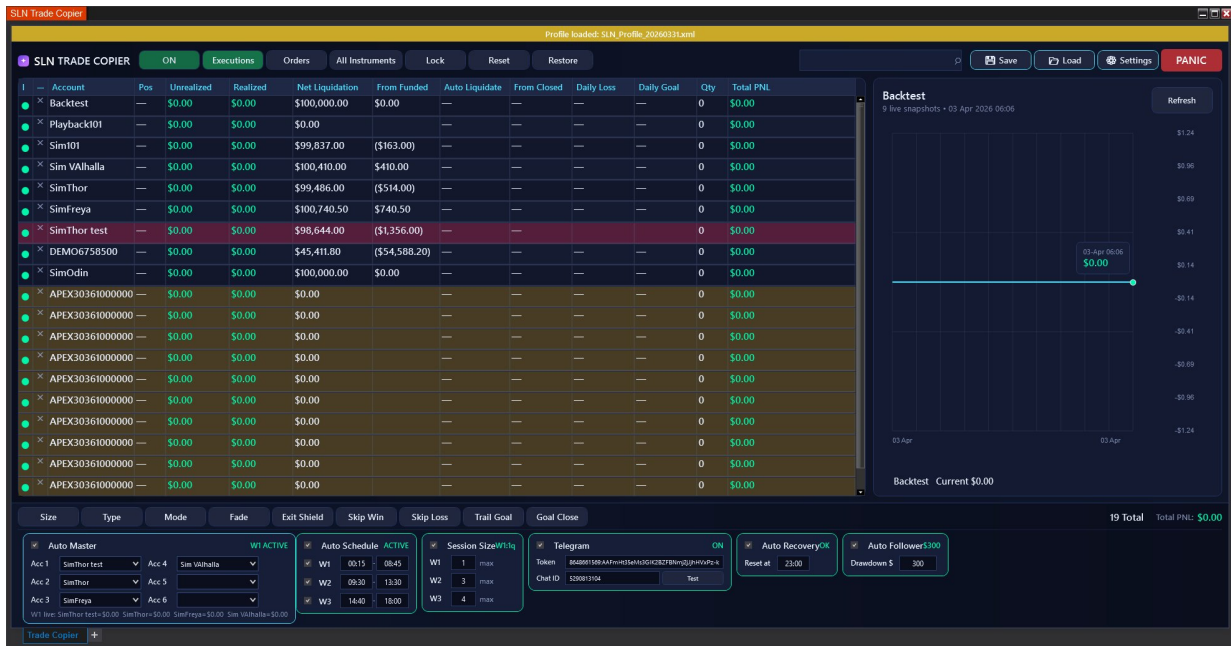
SLN Trade Copier

Profile loaded: SLN_Profile_20260331.xml

SLN TRADE COPIER ON Executions Orders All Instruments Lock Reset Restore

Save Load Settings PANIC

| Account | Pos | Unrealized | Realized | Net Liquidation | From Funded | Auto Liquidate | From Closed | Daily Loss | Daily Goal | Qty | Total PNL |
|---|---|---|---|---|---|---|---|---|---|---|---|
| Backtest | — | $0.00 | $0.00 | $100,000.00 | $0.00 | — | — | — | — | 0 | $0.00 |
| Playback101 | — | $0.00 | $0.00 | $0.00 | | — | — | — | — | 0 | $0.00 |
| Sim101 | — | $0.00 | $0.00 | $99,837.00 | ($163.00) | — | — | — | — | 0 | $0.00 |
| Sim VAlhalla | — | $0.00 | $0.00 | $100,410.00 | $410.00 | — | — | — | — | 0 | $0.00 |
| SimThor | — | $0.00 | $0.00 | $99,486.00 | ($514.00) | — | — | — | — | 0 | $0.00 |
| SimFreya | — | $0.00 | $0.00 | $100,740.50 | $740.50 | — | — | — | — | 0 | $0.00 |
| SimThor test | — | $0.00 | $0.00 | $98,644.00 | ($1,356.00) | — | — | | | 0 | $0.00 |
| DEMO6758500 | — | $0.00 | $0.00 | $45,411.80 | ($54,588.20) | — | — | — | — | 0 | $0.00 |
| SimOdin | — | $0.00 | $0.00 | $100,000.00 | $0.00 | — | — | — | — | 0 | $0.00 |
| APEX30361000000 | — | $0.00 | $0.00 | $0.00 | | — | — | — | — | 0 | $0.00 |
| APEX30361000000 | — | $0.00 | $0.00 | $0.00 | | — | — | — | — | 0 | $0.00 |
| APEX30361000000 | — | $0.00 | $0.00 | $0.00 | | — | — | — | — | 0 | $0.00 |
| APEX30361000000 | — | $0.00 | $0.00 | $0.00 | | — | — | — | — | 0 | $0.00 |
| APEX30361000000 | — | $0.00 | $0.00 | $0.00 | | — | — | — | — | 0 | $0.00 |
| APEX30361000000 | — | $0.00 | $0.00 | $0.00 | | — | — | — | — | 0 | $0.00 |
| APEX30361000000 | — | $0.00 | $0.00 | $0.00 | | — | — | — | — | 0 | $0.00 |
| APEX30361000000 | — | $0.00 | $0.00 | $0.00 | | — | — | — | — | 0 | $0.00 |
| APEX30361000000 | — | $0.00 | $0.00 | $0.00 | | — | — | — | — | 0 | $0.00 |

Backtest
9 live snapshots • 03 Apr 2026 06:06
Refresh
$1.24 $0.96 $0.69 $0.41 $0.14 -$0.14 -$0.41 -$0.69 -$0.96 -$1.24
03-Apr 06:06 $0.00
03 Apr 03 Apr
Backtest Current $0.00

Size Type Mode Fade Exit Shield Skip Win Skip Loss Trail Goal Goal Close
19 Total Total PNL: $0.00

Auto Master W1 ACTIVE
Acc 1 SimThor test Acc 4 Sim VAlhalla
Acc 2 SimThor Acc 5
Acc 3 SimFreya Acc 6
W1 live: SimThor test=$0.00 SimThor=$0.00 SimFreya=$0.00 Sim VAlhalla=$0.00

Auto Schedule ACTIVE
W1 00:15 - 08:45
W2 09:30 - 13:30
W3 14:40 - 18:00

Session Size W1:1q
W1 1 max
W2 3 max
W3 4 max

Telegram ON
Token 8648661569:AAFmHt3eMs3GIXZBZFBNmj2jJjhHVxPz-k
Chat ID 5290813104 Test

Auto Recovery OK
Reset at 23:00

Auto Follower $300
Drawdown $ 300

Trade Copier +